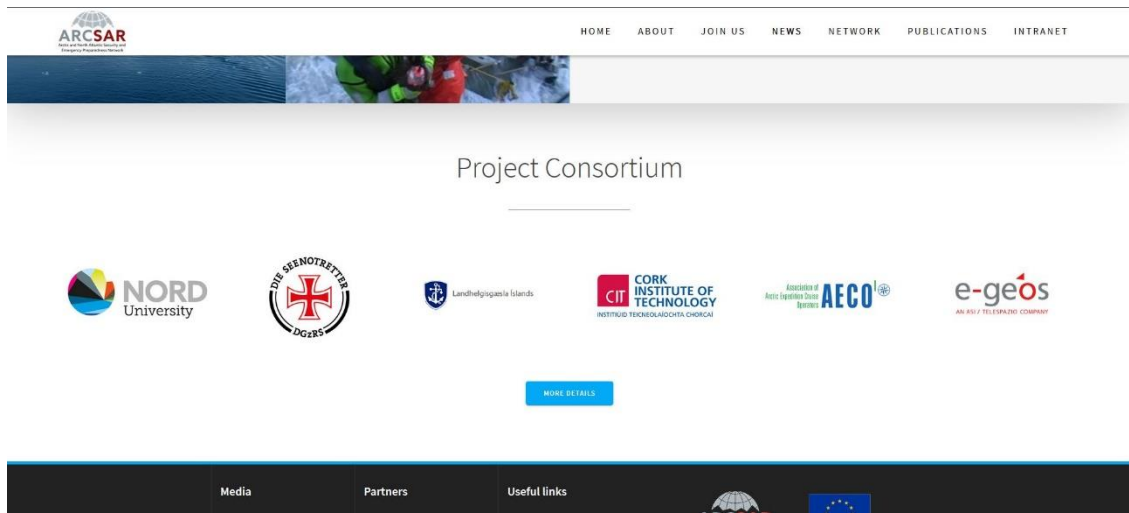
ARCSAR
Arctic and North Atlantic Security and Emergency Preparedness Network

HOME ABOUT JOIN US NEWS NETWORK PUBLICATIONS INTRANET

Project Consortium

NORD University

DIE SEENOTRETTER DGzRS

Landhelgisgæsla Íslands

CIT CORK INSTITUTE OF TECHNOLOGY INSTITIÚID TEICNEOLAÍOCHTA CHORCAÍ

Association of Arctic Expedition Cruise Operators AECO

e-geos AN ASI / TELESPAZIO COMPANY

MORE DETAILS

Media

Partners

Useful links